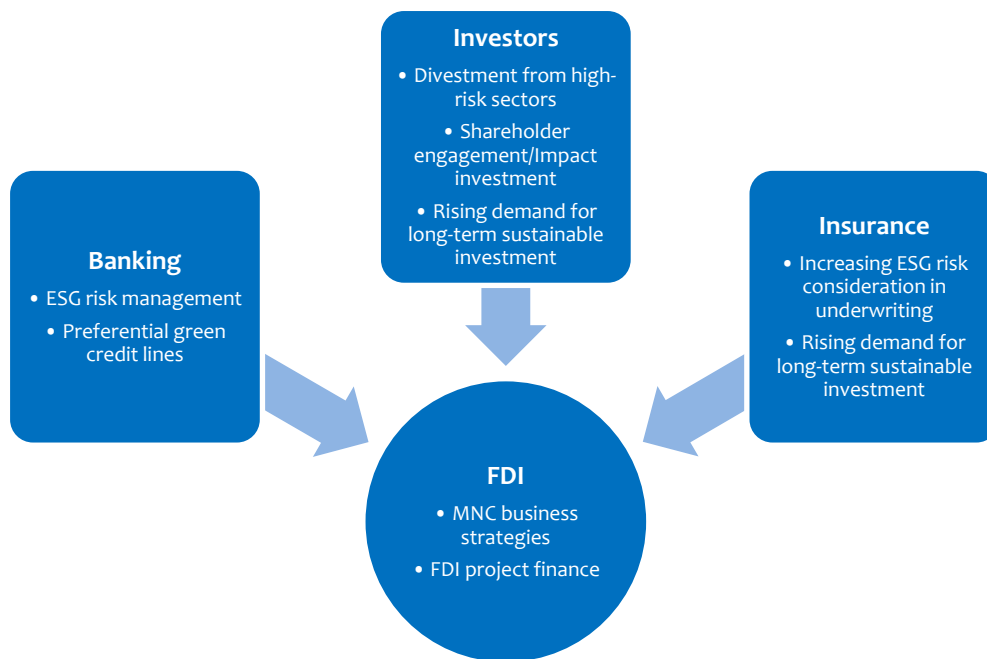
Investors

• Divestment from high-risk sectors
• Shareholder engagement/Impact investment
• Rising demand for long-term sustainable investment

Banking

• ESG risk management
• Preferential green credit lines

Insurance

• Increasing ESG risk consideration in underwriting
• Rising demand for long-term sustainable investment

FDI

• MNC business strategies
• FDI project finance